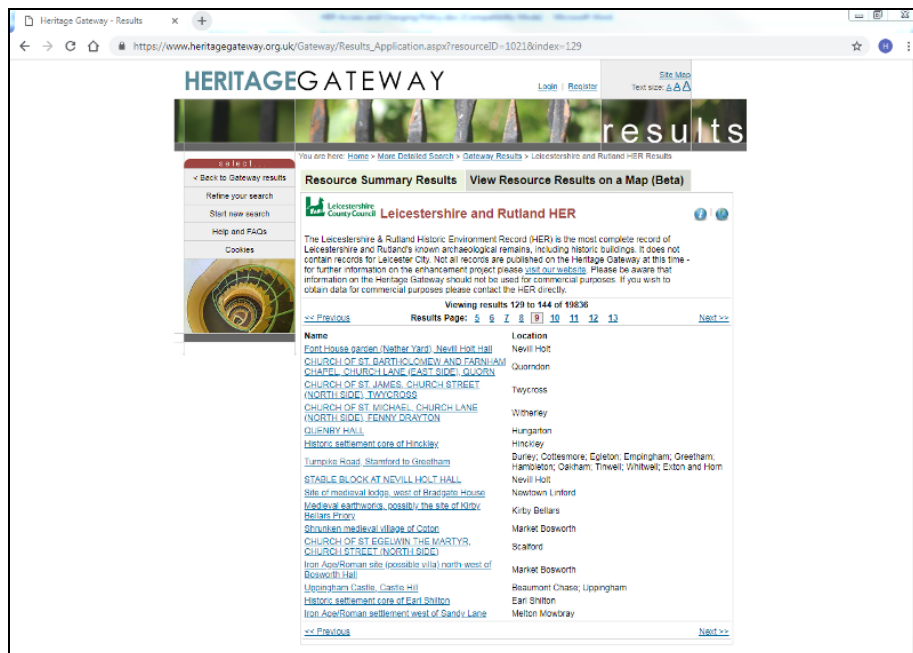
Heritage Gateway - Results

https://www.heritagegateway.org.uk/Gateway/Results_Application.aspx?resourceID=1021&index=129

HERITAGEGATEWAY

Login | Register

Site Map
Text size: A A A

results

select...
< Back to Gateway results
Refine your search
Start new search
Help and FAQs
Cookies

You are here: Home > More Detailed Search > Gateway Results > Leicestershire and Rutland HER Results

Resource Summary Results | View Resource Results on a Map (Beta)

Leicestershire County Council

Leicestershire and Rutland HER

The Leicestershire & Rutland Historic Environment Record (HER) is the most complete record of Leicestershire and Rutland's known archaeological remains, including historic buildings. It does not contain records for Leicester City. Not all records are published on the Heritage Gateway at this time - for further information on the enhancement project please visit our website. Please be aware that information on the Heritage Gateway should not be used for commercial purposes. If you wish to obtain data for commercial purposes please contact the HER directly.

Viewing results 129 to 144 of 19836

<< Previous    Results Page: 5 6 7 8 9 10 11 12 13    Next >>

| Name | Location |
|---|---|
| Font House garden (Nether Yard), Nevill Holt Hall | Nevill Holt |
| CHURCH OF ST. BARTHOLOMEW AND FARNHAM CHAPEL, CHURCH LANE (EAST SIDE), QUORN | Quorndon |
| CHURCH OF ST. JAMES, CHURCH STREET (NORTH SIDE), TWYCROSS | Twycross |
| CHURCH OF ST. MICHAEL, CHURCH LANE (NORTH SIDE), FENNY DRAYTON | Witherley |
| QUENBY HALL | Hungarton |
| Historic settlement core of Hinckley | Hinckley |
| Turnpike Road, Stamford to Greetham | Burley; Cottesmore; Egleton; Empingham; Greetham; Hambleton; Oakham; Tinwell; Whitwell; Exton and Horn |
| STABLE BLOCK AT NEVILL HOLT HALL | Nevill Holt |
| Site of medieval lodge, west of Bradgate House | Newtown Linford |
| Medieval earthworks, possibly the site of Kirby Bellars Priory | Kirby Bellars |
| Shrunken medieval village of Coton | Market Bosworth |
| CHURCH OF ST EGELWIN THE MARTYR, CHURCH STREET (NORTH SIDE) | Scalford |
| Iron Age/Roman site (possible villa) north-west of Bosworth Hall | Market Bosworth |
| Uppingham Castle, Castle Hill | Beaumont Chase; Uppingham |
| Historic settlement core of Earl Shilton | Earl Shilton |
| Iron Age/Roman settlement west of Sandy Lane | Melton Mowbray |

<< Previous    Next >>